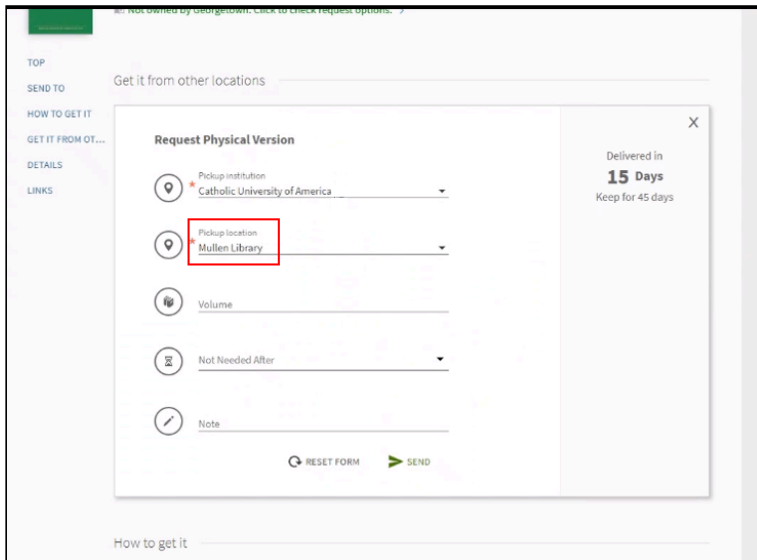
Not owned by Georgetown. Click to check request options. >

TOP
SEND TO
HOW TO GET IT
GET IT FROM OT...
DETAILS
LINKS

Get it from other locations

Request Physical Version

Pickup institution *
Catholic University of America

Pickup location *
Mullen Library

Volume

Not Needed After

Note

RESET FORM
SEND

Delivered in
15 Days
Keep for 45 days

How to get it